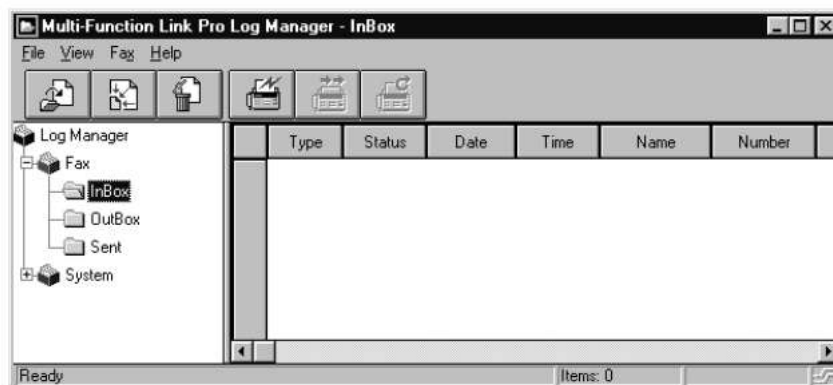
Multi-Function Link Pro Log Manager - InBox

File View Fax Help

Log Manager
Fax
InBox
OutBox
Sent
System

| | Type | Status | Date | Time | Name | Number |
|---|---|---|---|---|---|---|

Ready
Items: 0